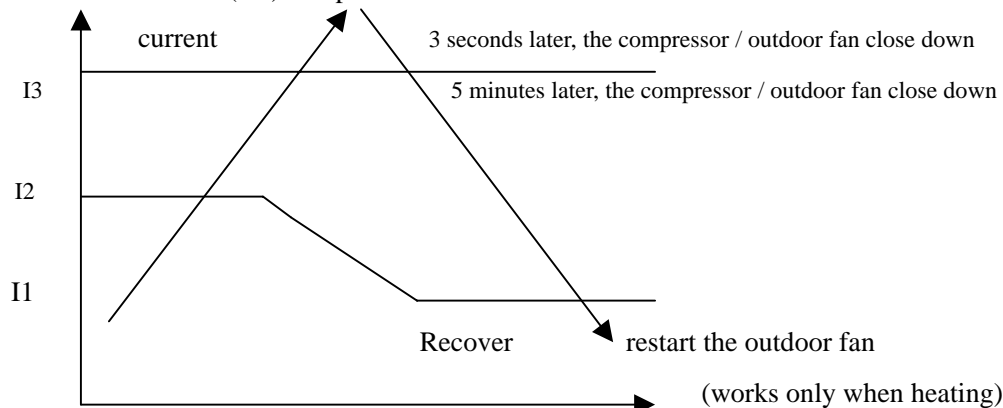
(A) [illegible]

current

3 seconds later, the compressor / outdoor fan close down

I3

5 minutes later, the compressor / outdoor fan close down

I2

I1

Recover

restart the outdoor fan

(works only when heating)